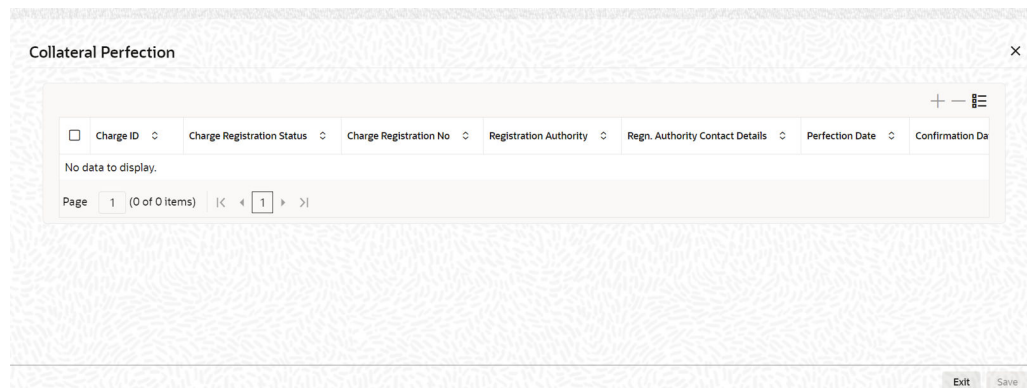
Collateral Perfection

×

| Charge ID | Charge Registration Status | Charge Registration No | Registration Authority | Regn. Authority Contact Details | Perfection Date | Confirmation Da |
|---|---|---|---|---|---|---|
| No data to display. | | | | | | |

Page 1 (0 of 0 items) |< < 1 > >|

Exit Save